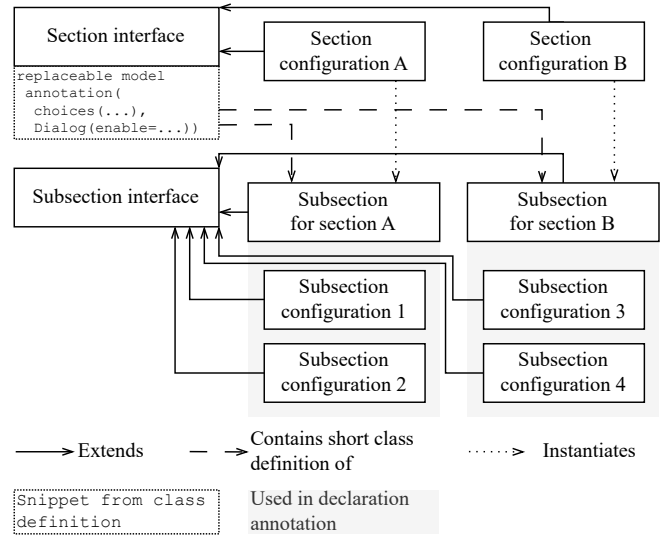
Section interface

replaceable model
annotation(
choices(...),
Dialog(enable=...))

Section configuration A

Section configuration B

Subsection interface

Subsection for section A

Subsection for section B

Subsection configuration 1

Subsection configuration 2

Subsection configuration 3

Subsection configuration 4

Extends

Contains short class definition of

Instantiates

Snippet from class definition

Used in declaration annotation